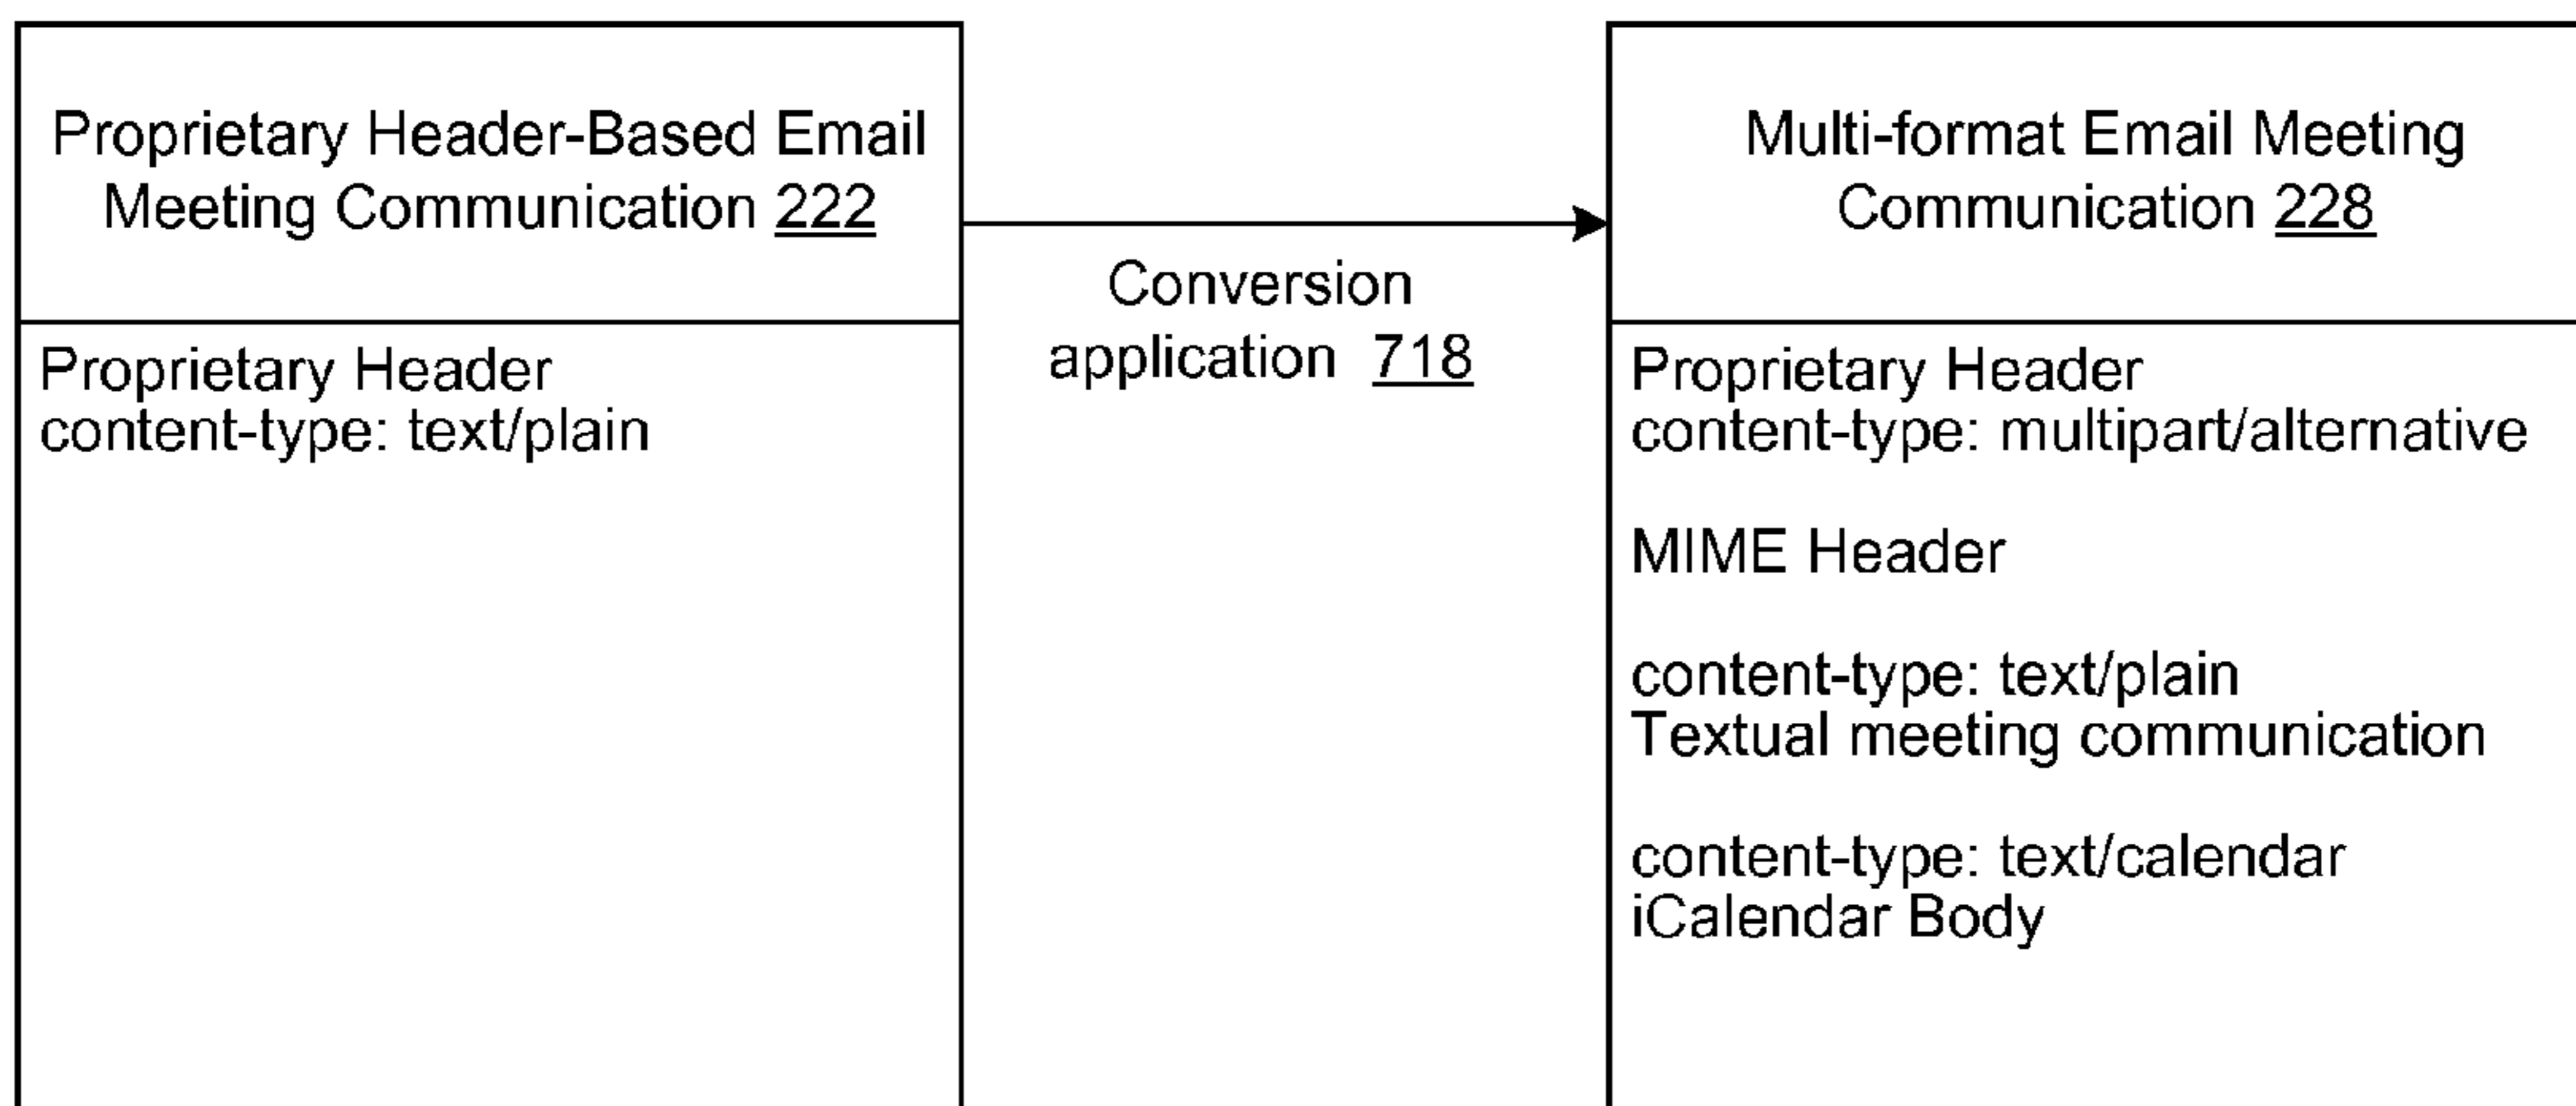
Proprietary Header-Based Email Meeting Communication 222

Proprietary Header
content-type: text/plain

Conversion application 718

Multi-format Email Meeting Communication 228

Proprietary Header
content-type: multipart/alternative

MIME Header

content-type: text/plain
Textual meeting communication

content-type: text/calendar
iCalendar Body